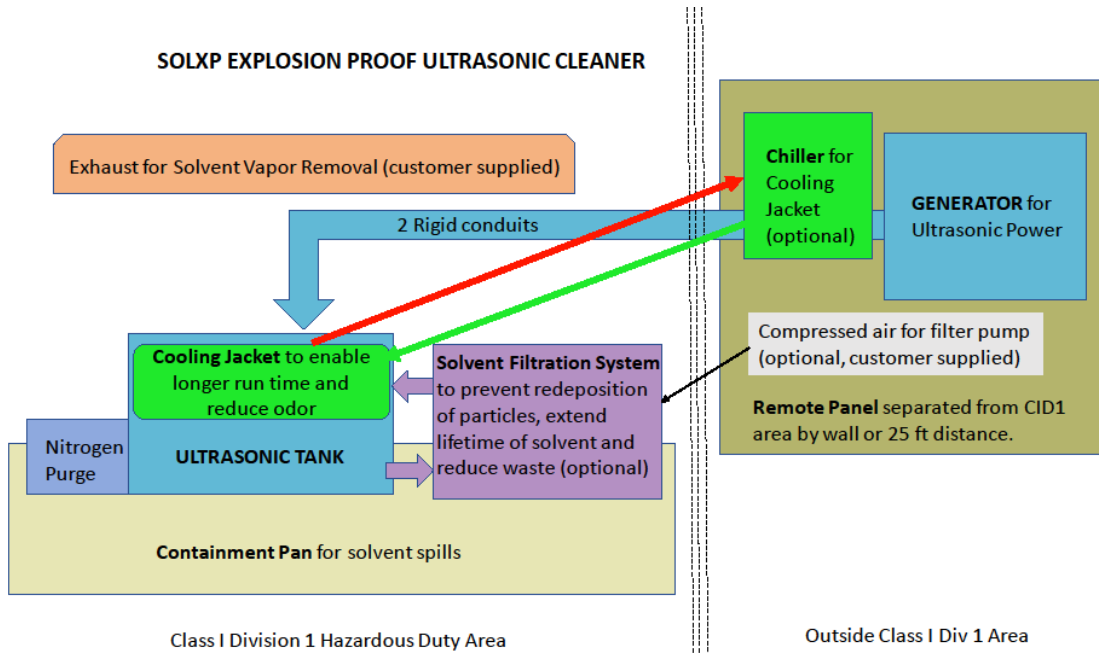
SOLXP EXPLOSION PROOF ULTRASONIC CLEANER

Exhaust for Solvent Vapor Removal (customer supplied)

2 Rigid conduits

Chiller for Cooling Jacket (optional)

GENERATOR for Ultrasonic Power

Compressed air for filter pump (optional, customer supplied)

Cooling Jacket to enable longer run time and reduce odor

Solvent Filtration System to prevent redeposition of particles, extend lifetime of solvent and reduce waste (optional)

Remote Panel separated from CID1 area by wall or 25 ft distance.

Nitrogen Purge

ULTRASONIC TANK

Containment Pan for solvent spills

Class I Division 1 Hazardous Duty Area

Outside Class I Div 1 Area